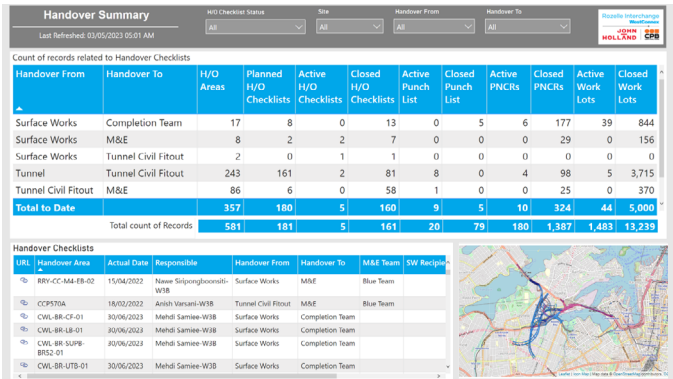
Handover Summary

Last Refreshed: 03/05/2023 05:01 AM

H/O Checklist Status
All

Site
All

Handover From
All

Handover To
All

Rozelle Interchange
WestConnex
JOHN HOLLAND CPB

Count of records related to Handover Checklists

| Handover From | Handover To | H/O Areas | Planned H/O Checklists | Active H/O Checklists | Closed H/O Checklists | Active Punch List | Closed Punch List | Active PNCRs | Closed PNCRs | Active Work Lots | Closed Work Lots |
|---|---|---|---|---|---|---|---|---|---|---|---|
| Surface Works | Completion Team | 17 | 8 | 0 | 13 | 0 | 5 | 6 | 177 | 39 | 844 |
| Surface Works | M&E | 8 | 2 | 2 | 7 | 0 | 0 | 0 | 29 | 0 | 156 |
| Surface Works | Tunnel Civil Fitout | 2 | 0 | 1 | 1 | 0 | 0 | 0 | 0 | 0 | 0 |
| Tunnel | Tunnel Civil Fitout | 243 | 161 | 2 | 81 | 8 | 0 | 4 | 98 | 5 | 3,715 |
| Tunnel Civil Fitout | M&E | 86 | 6 | 0 | 58 | 1 | 0 | 0 | 25 | 0 | 370 |
| Total to Date | | 357 | 180 | 5 | 160 | 9 | 5 | 10 | 324 | 44 | 5,000 |
| | Total count of Records | 581 | 181 | 5 | 161 | 20 | 79 | 180 | 1,387 | 1,483 | 13,239 |

Handover Checklists

| URL | Handover Area | Actual Date | Responsible | Handover From | Handover To | M&E Team | SW Recipie |
|---|---|---|---|---|---|---|---|
| | RRY-CC-M4-EB-02 | 15/04/2022 | Nawe Siripongboonsiti-W3B | Surface Works | M&E | Blue Team | |
| | CCP570A | 18/02/2022 | Anish Varsani-W3B | Tunnel Civil Fitout | M&E | Blue Team | |
| | CWL-BR-CF-01 | 30/06/2023 | Mehdi Samiee-W3B | Surface Works | Completion Team | | |
| | CWL-BR-LB-01 | 30/06/2023 | Mehdi Samiee-W3B | Surface Works | Completion Team | | |
| | CWL-BR-SUPB-BRS2-01 | 30/06/2023 | Mehdi Samiee-W3B | Surface Works | Completion Team | | |
| | CWL-BR-UTB-01 | 30/06/2023 | Mehdi Samiee-W3B | Surface Works | Completion Team | | |

Leaflet | Map data © OpenStreetMap contributors